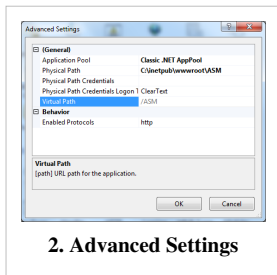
Advanced Settings

? X

| | |
|---|---|
| ⊟ (General) | |
| Application Pool | Classic .NET AppPool |
| Physical Path | C:\inetpub\wwwroot\ASM |
| Physical Path Credentials | |
| Physical Path Credentials Logon 1 | ClearText |
| Virtual Path | /ASM |
| ⊟ Behavior | |
| Enabled Protocols | http |

Virtual Path
[path] URL path for the application.

OK Cancel

2. Advanced Settings